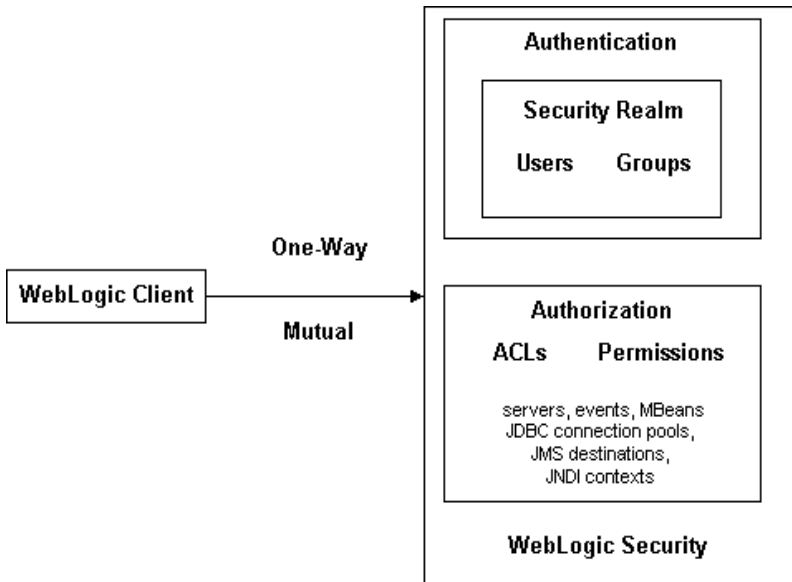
Authentication

Security Realm

Users Groups

One-Way

WebLogic Client

Mutual

Authorization

ACLs Permissions

servers, events, MBeans
JDBC connection pools,
JMS destinations,
JNDI contexts

WebLogic Security